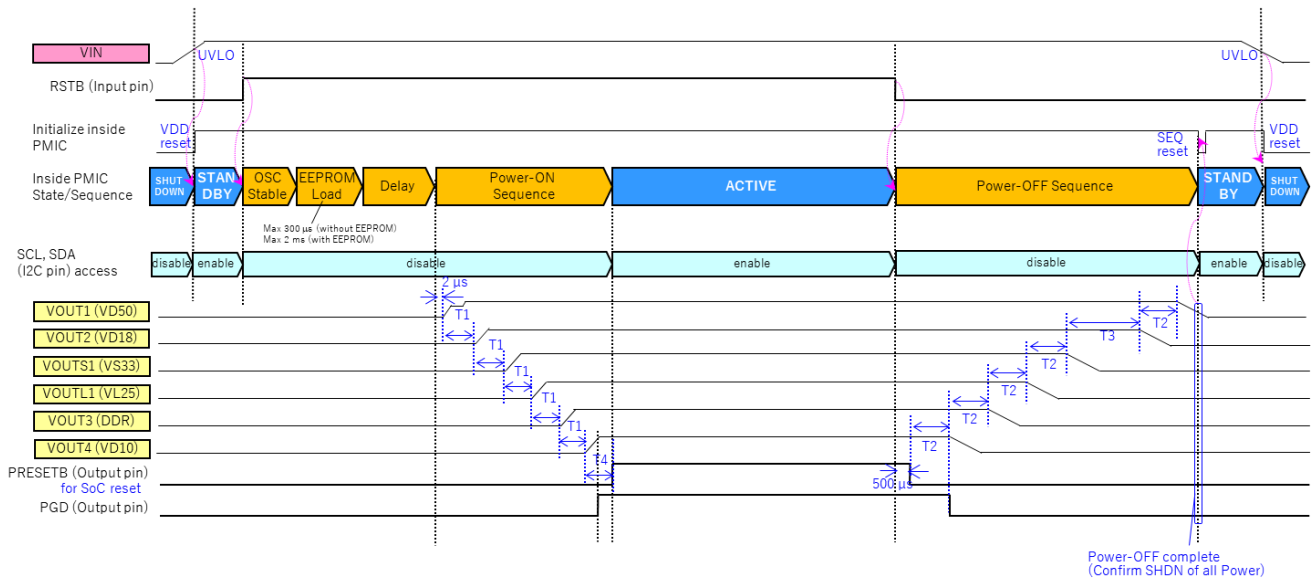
VIN
UVLO
UVLO
RSTB (Input pin)
Initialize inside PMIC
VDD reset
SEQ reset
VDD reset
Inside PMIC State/Sequence
SHUT DOWN
STAN DBY
OSC Stable
EEPROM Load
Delay
Power-ON Sequence
ACTIVE
Power-OFF Sequence
STAND BY
SHUT DOWN
Max 300 µs (without EEPROM)
Max 2 ms (with EEPROM)
SCL, SDA (I2C pin) access
disable
enable
disable
enable
disable
enable
disable
2 µs
VOUT1 (VD50)
VOUT2 (VD18)
VOUTS1 (VS33)
VOUTL1 (VL25)
VOUT3 (DDR)
VOUT4 (VD10)
PRESETB (Output pin)
for SoC reset
PGD (Output pin)
T1
T1
T1
T1
T1
T4
T2
T3
T2
T2
T2
T2
T2
500 µs
Power-OFF complete
(Confirm SHDN of all Power)